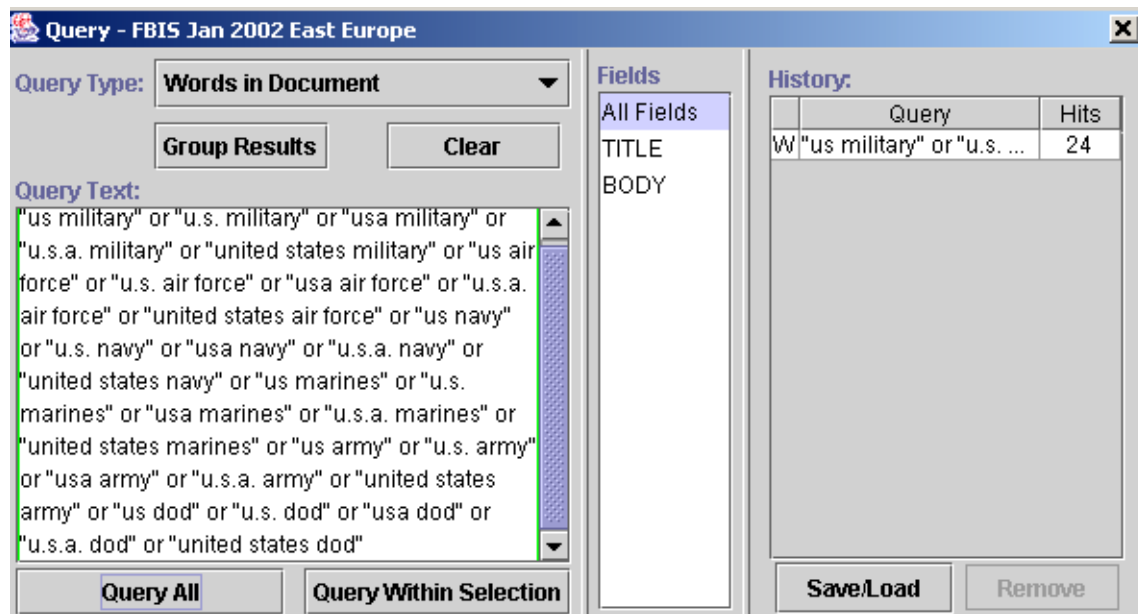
Query - FBIS Jan 2002 East Europe

Query Type: Words in Document

Group Results

Clear

Query Text:

"us military" or "u.s. military" or "usa military" or "u.s.a. military" or "united states military" or "us air force" or "u.s. air force" or "usa air force" or "u.s.a. air force" or "united states air force" or "us navy" or "u.s. navy" or "usa navy" or "u.s.a. navy" or "united states navy" or "us marines" or "u.s. marines" or "usa marines" or "u.s.a. marines" or "united states marines" or "us army" or "u.s. army" or "usa army" or "u.s.a. army" or "united states army" or "us dod" or "u.s. dod" or "usa dod" or "u.s.a. dod" or "united states dod"

Query All

Query Within Selection

Fields

All Fields

TITLE

BODY

History:

| | Query | Hits |
|---|---|---|
| W | "us military" or "u.s. ... | 24 |

Save/Load

Remove